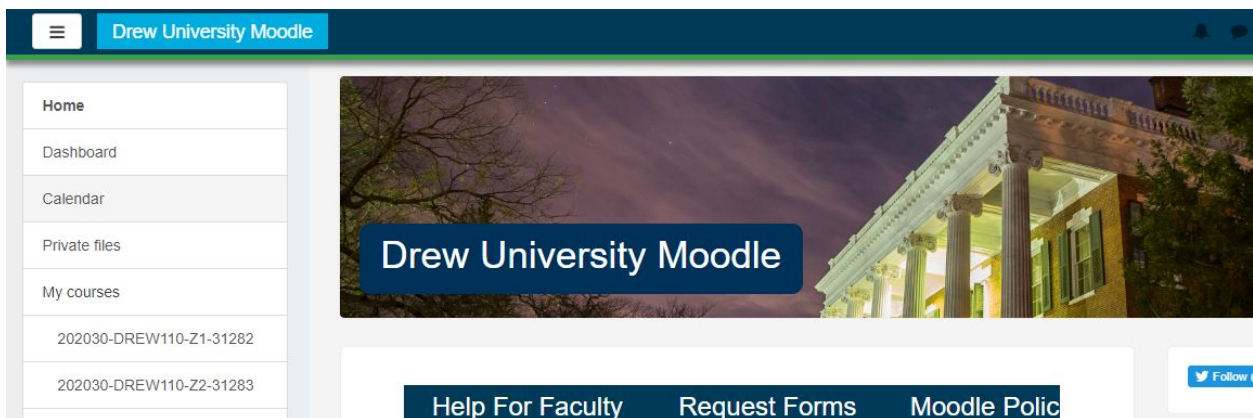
Drew University Moodle

Home

Dashboard

Calendar

Private files

My courses

202030-DREW110-Z1-31282

202030-DREW110-Z2-31283

Drew University Moodle

Help For Faculty

Request Forms

Moodle Polic

Follow